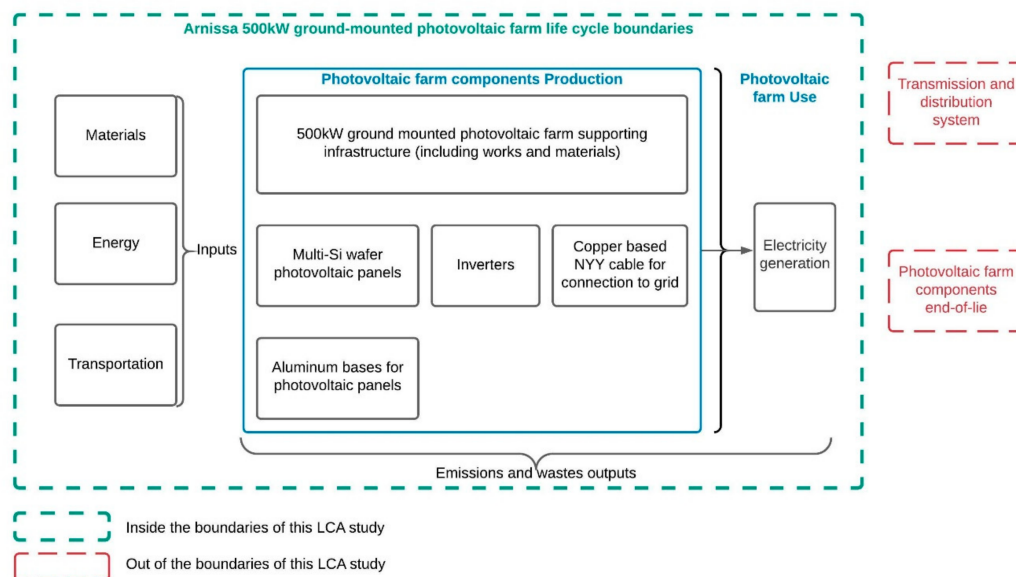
Arnissa 500kW ground-mounted photovoltaic farm life cycle boundaries

Materials

Energy

Transportation

Inputs

Photovoltaic farm components Production

500kW ground mounted photovoltaic farm supporting infrastructure (including works and materials)

Multi-Si wafer photovoltaic panels

Inverters

Copper based NYY cable for connection to grid

Aluminum bases for photovoltaic panels

Photovoltaic farm Use

Electricity generation

Emissions and wastes outputs

Transmission and distribution system

Photovoltaic farm components end-of-lie

Inside the boundaries of this LCA study

Out of the boundaries of this LCA study